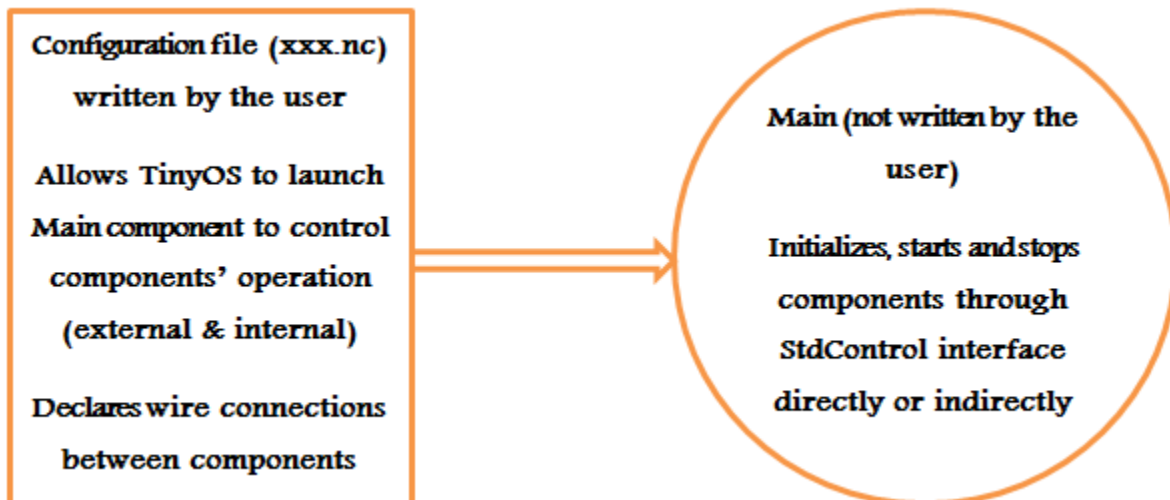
Configuration file (xxx.nc) written by the user

Allows TinyOS to launch Main component to control components' operation (external & internal)

Declares wire connections between components

Main (not written by the user)

Initializes, starts and stops components through StdControl interface directly or indirectly